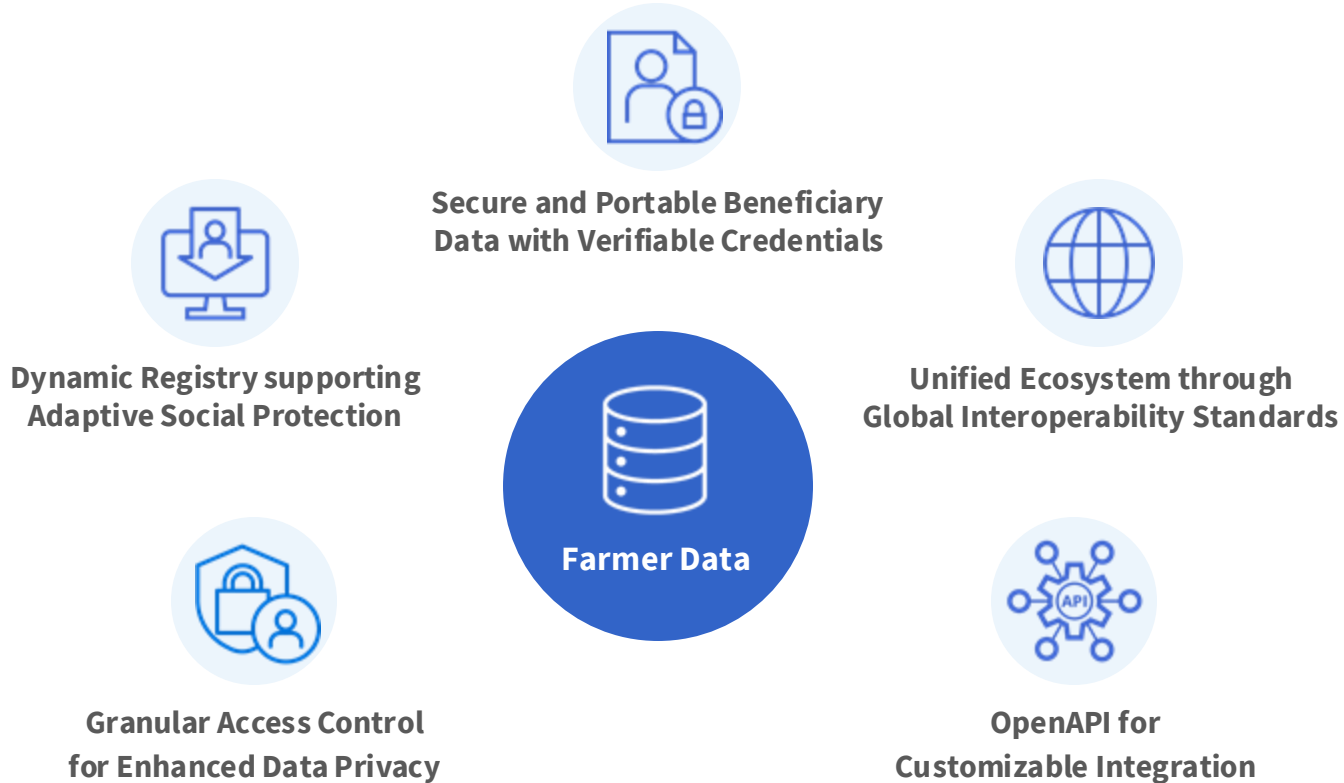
Secure and Portable Beneficiary Data with Verifiable Credentials

Dynamic Registry supporting Adaptive Social Protection

Unified Ecosystem through Global Interoperability Standards

Farmer Data

API

Granular Access Control for Enhanced Data Privacy

OpenAPI for Customizable Integration